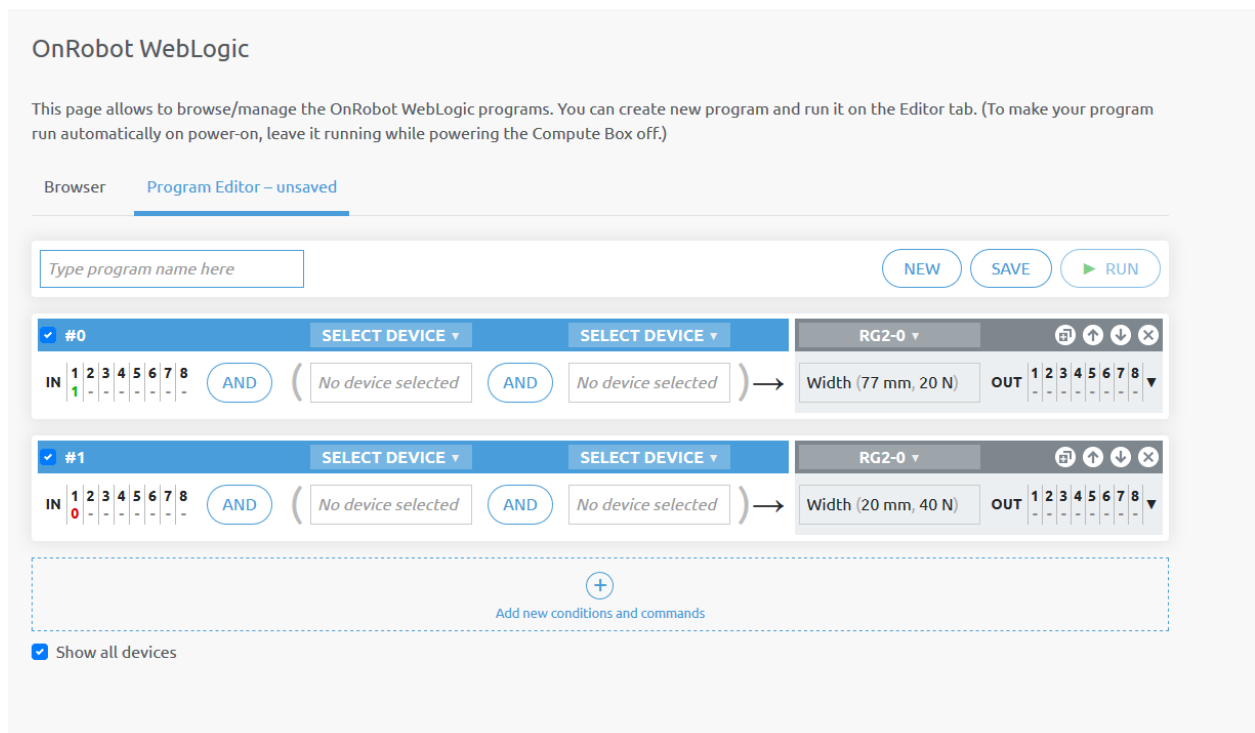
OnRobot WebLogic

This page allows to browse/manage the OnRobot WebLogic programs. You can create new program and run it on the Editor tab. (To make your program run automatically on power-on, leave it running while powering the Compute Box off.)

Browser Program Editor – unsaved

Type program name here

NEW SAVE ▶ RUN

#0 SELECT DEVICE ▾ SELECT DEVICE ▾ RG2-0 ▾

IN 1 2 3 4 5 6 7 8
1 - - - - - - -
AND ( No device selected AND No device selected ) ⟶ Width (77 mm, 20 N) OUT 1 2 3 4 5 6 7 8
- - - - - - - - ▾

#1 SELECT DEVICE ▾ SELECT DEVICE ▾ RG2-0 ▾

IN 1 2 3 4 5 6 7 8
0 - - - - - - -
AND ( No device selected AND No device selected ) ⟶ Width (20 mm, 40 N) OUT 1 2 3 4 5 6 7 8
- - - - - - - - ▾

+
Add new conditions and commands

Show all devices